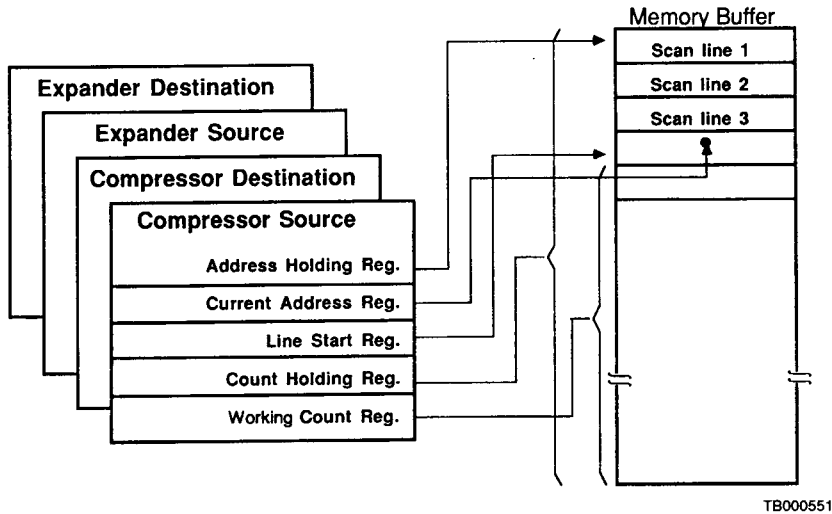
Memory Buffer

Scan line 1

Scan line 2

Scan line 3

Expander Destination

Expander Source

Compressor Destination

Compressor Source

Address Holding Reg.

Current Address Reg.

Line Start Reg.

Count Holding Reg.

Working Count Reg.

TB000551